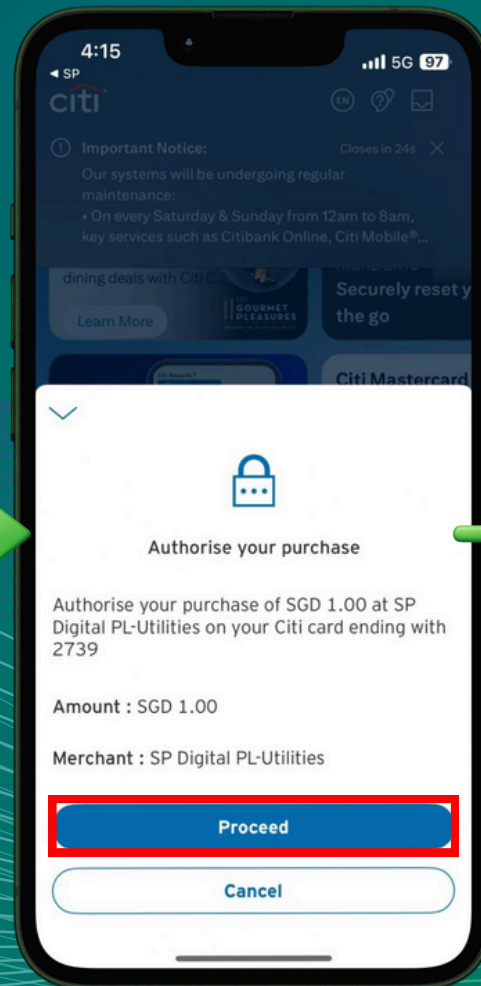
4:15
◄ SP
5G 97
citi
EN

Important Notice:
Closes in 24s
Our systems will be undergoing regular maintenance:
• On every Saturday & Sunday from 12am to 8am, key services such as Citibank Online, Citi Mobile®...

dining deals with Citi C
GOURMET PLEASURES
Learn More
Securely reset y the go
Citi Mastercard

Authorise your purchase

Authorise your purchase of SGD 1.00 at SP Digital PL-Utilities on your Citi card ending with 2739

Amount : SGD 1.00

Merchant : SP Digital PL-Utilities

Proceed

Cancel